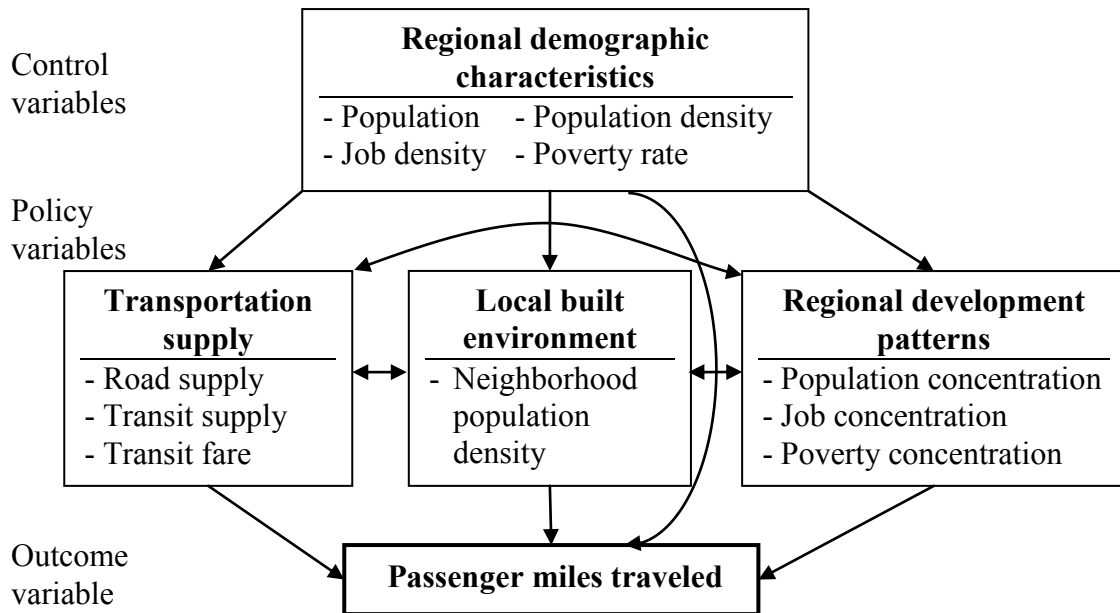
Control variables

Regional demographic characteristics

- Population
- Population density
- Job density
- Poverty rate

Policy variables

Transportation supply

- Road supply
- Transit supply
- Transit fare

Local built environment

- Neighborhood population density

Regional development patterns

- Population concentration
- Job concentration
- Poverty concentration

Outcome variable

Passenger miles traveled